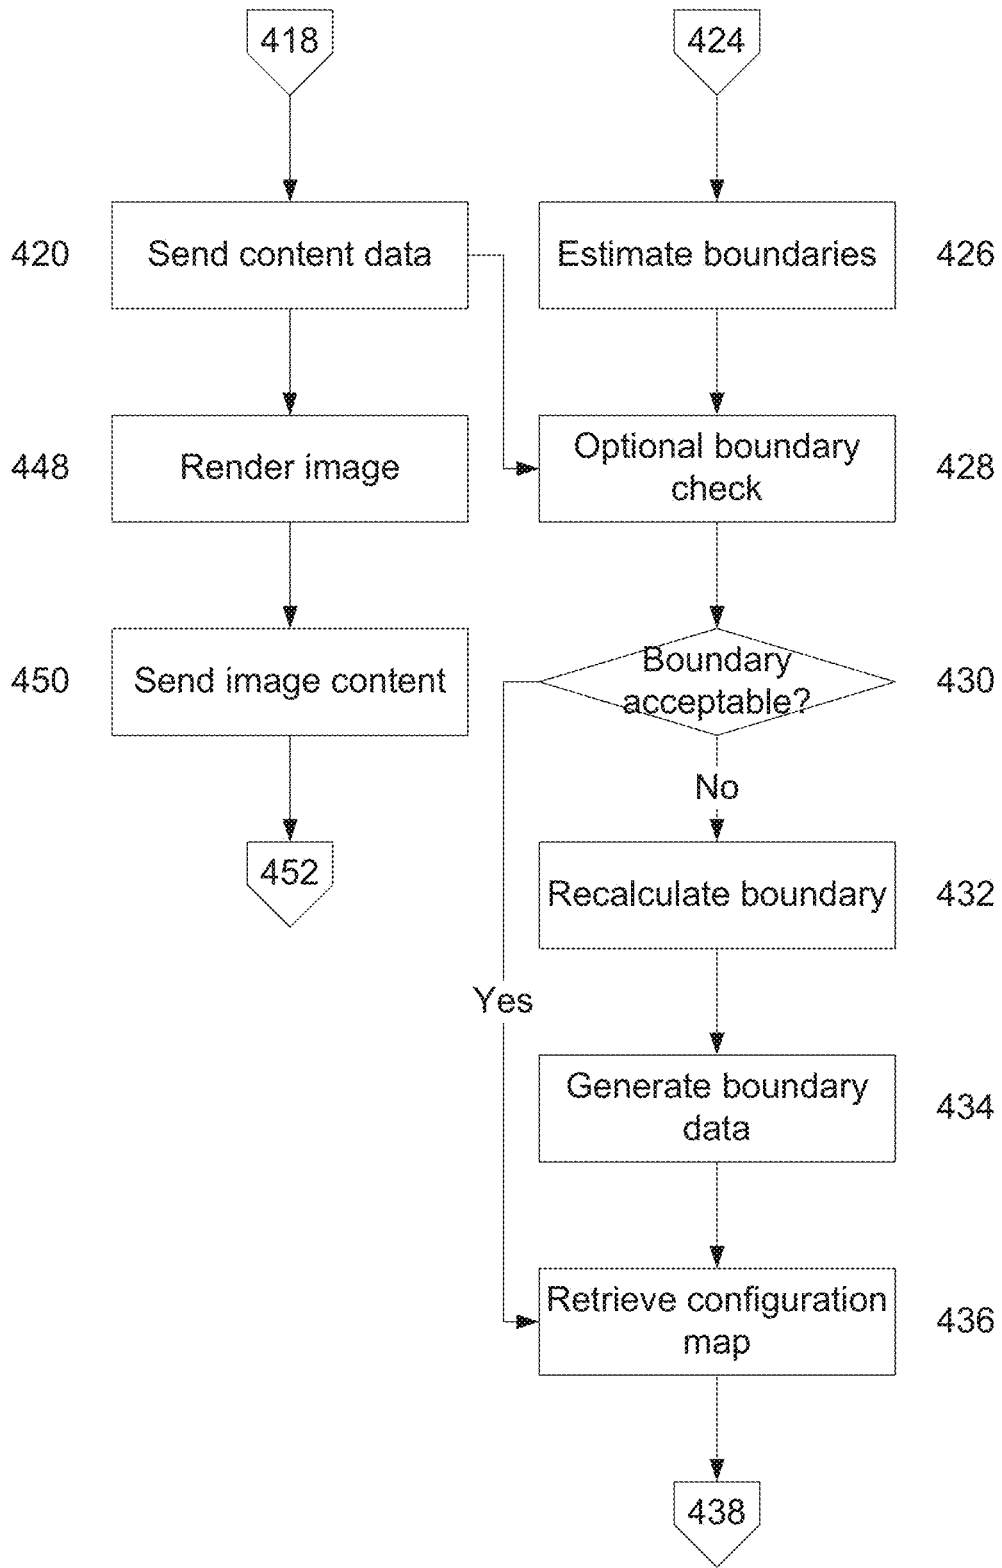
418

424

420 Send content data

Estimate boundaries 426

448 Render image

Optional boundary check 428

450 Send image content

Boundary acceptable? 430

No

452

Recalculate boundary 432

Yes

Generate boundary data 434

Retrieve configuration map 436

438